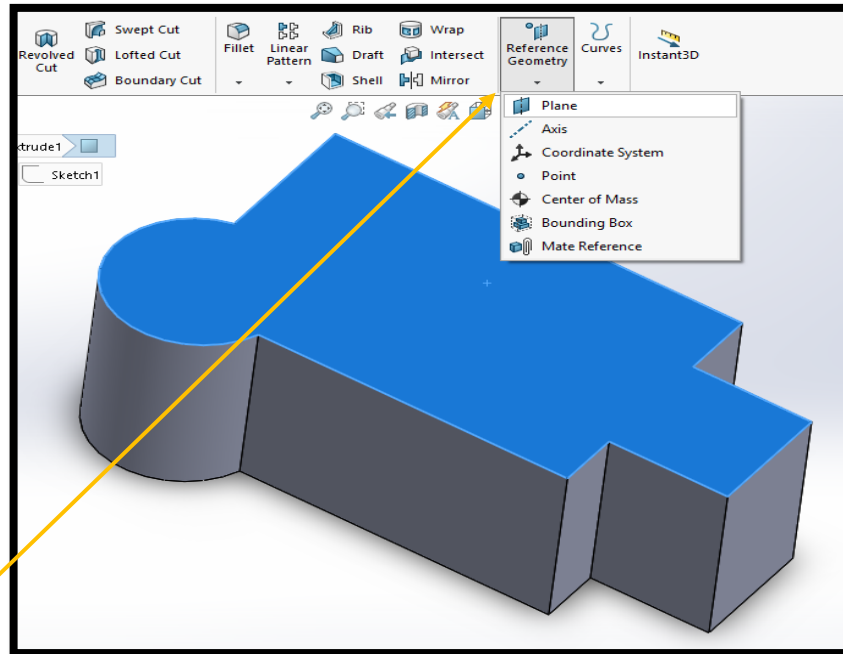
Revolved Cut

Swept Cut

Lofted Cut

Boundary Cut

Fillet

Linear Pattern

Rib

Draft

Shell

Wrap

Intersect

Mirror

Reference Geometry

Curves

Instant3D

xtrude1

Sketch1

Plane

Axis

Coordinate System

Point

Center of Mass

Bounding Box

Mate Reference